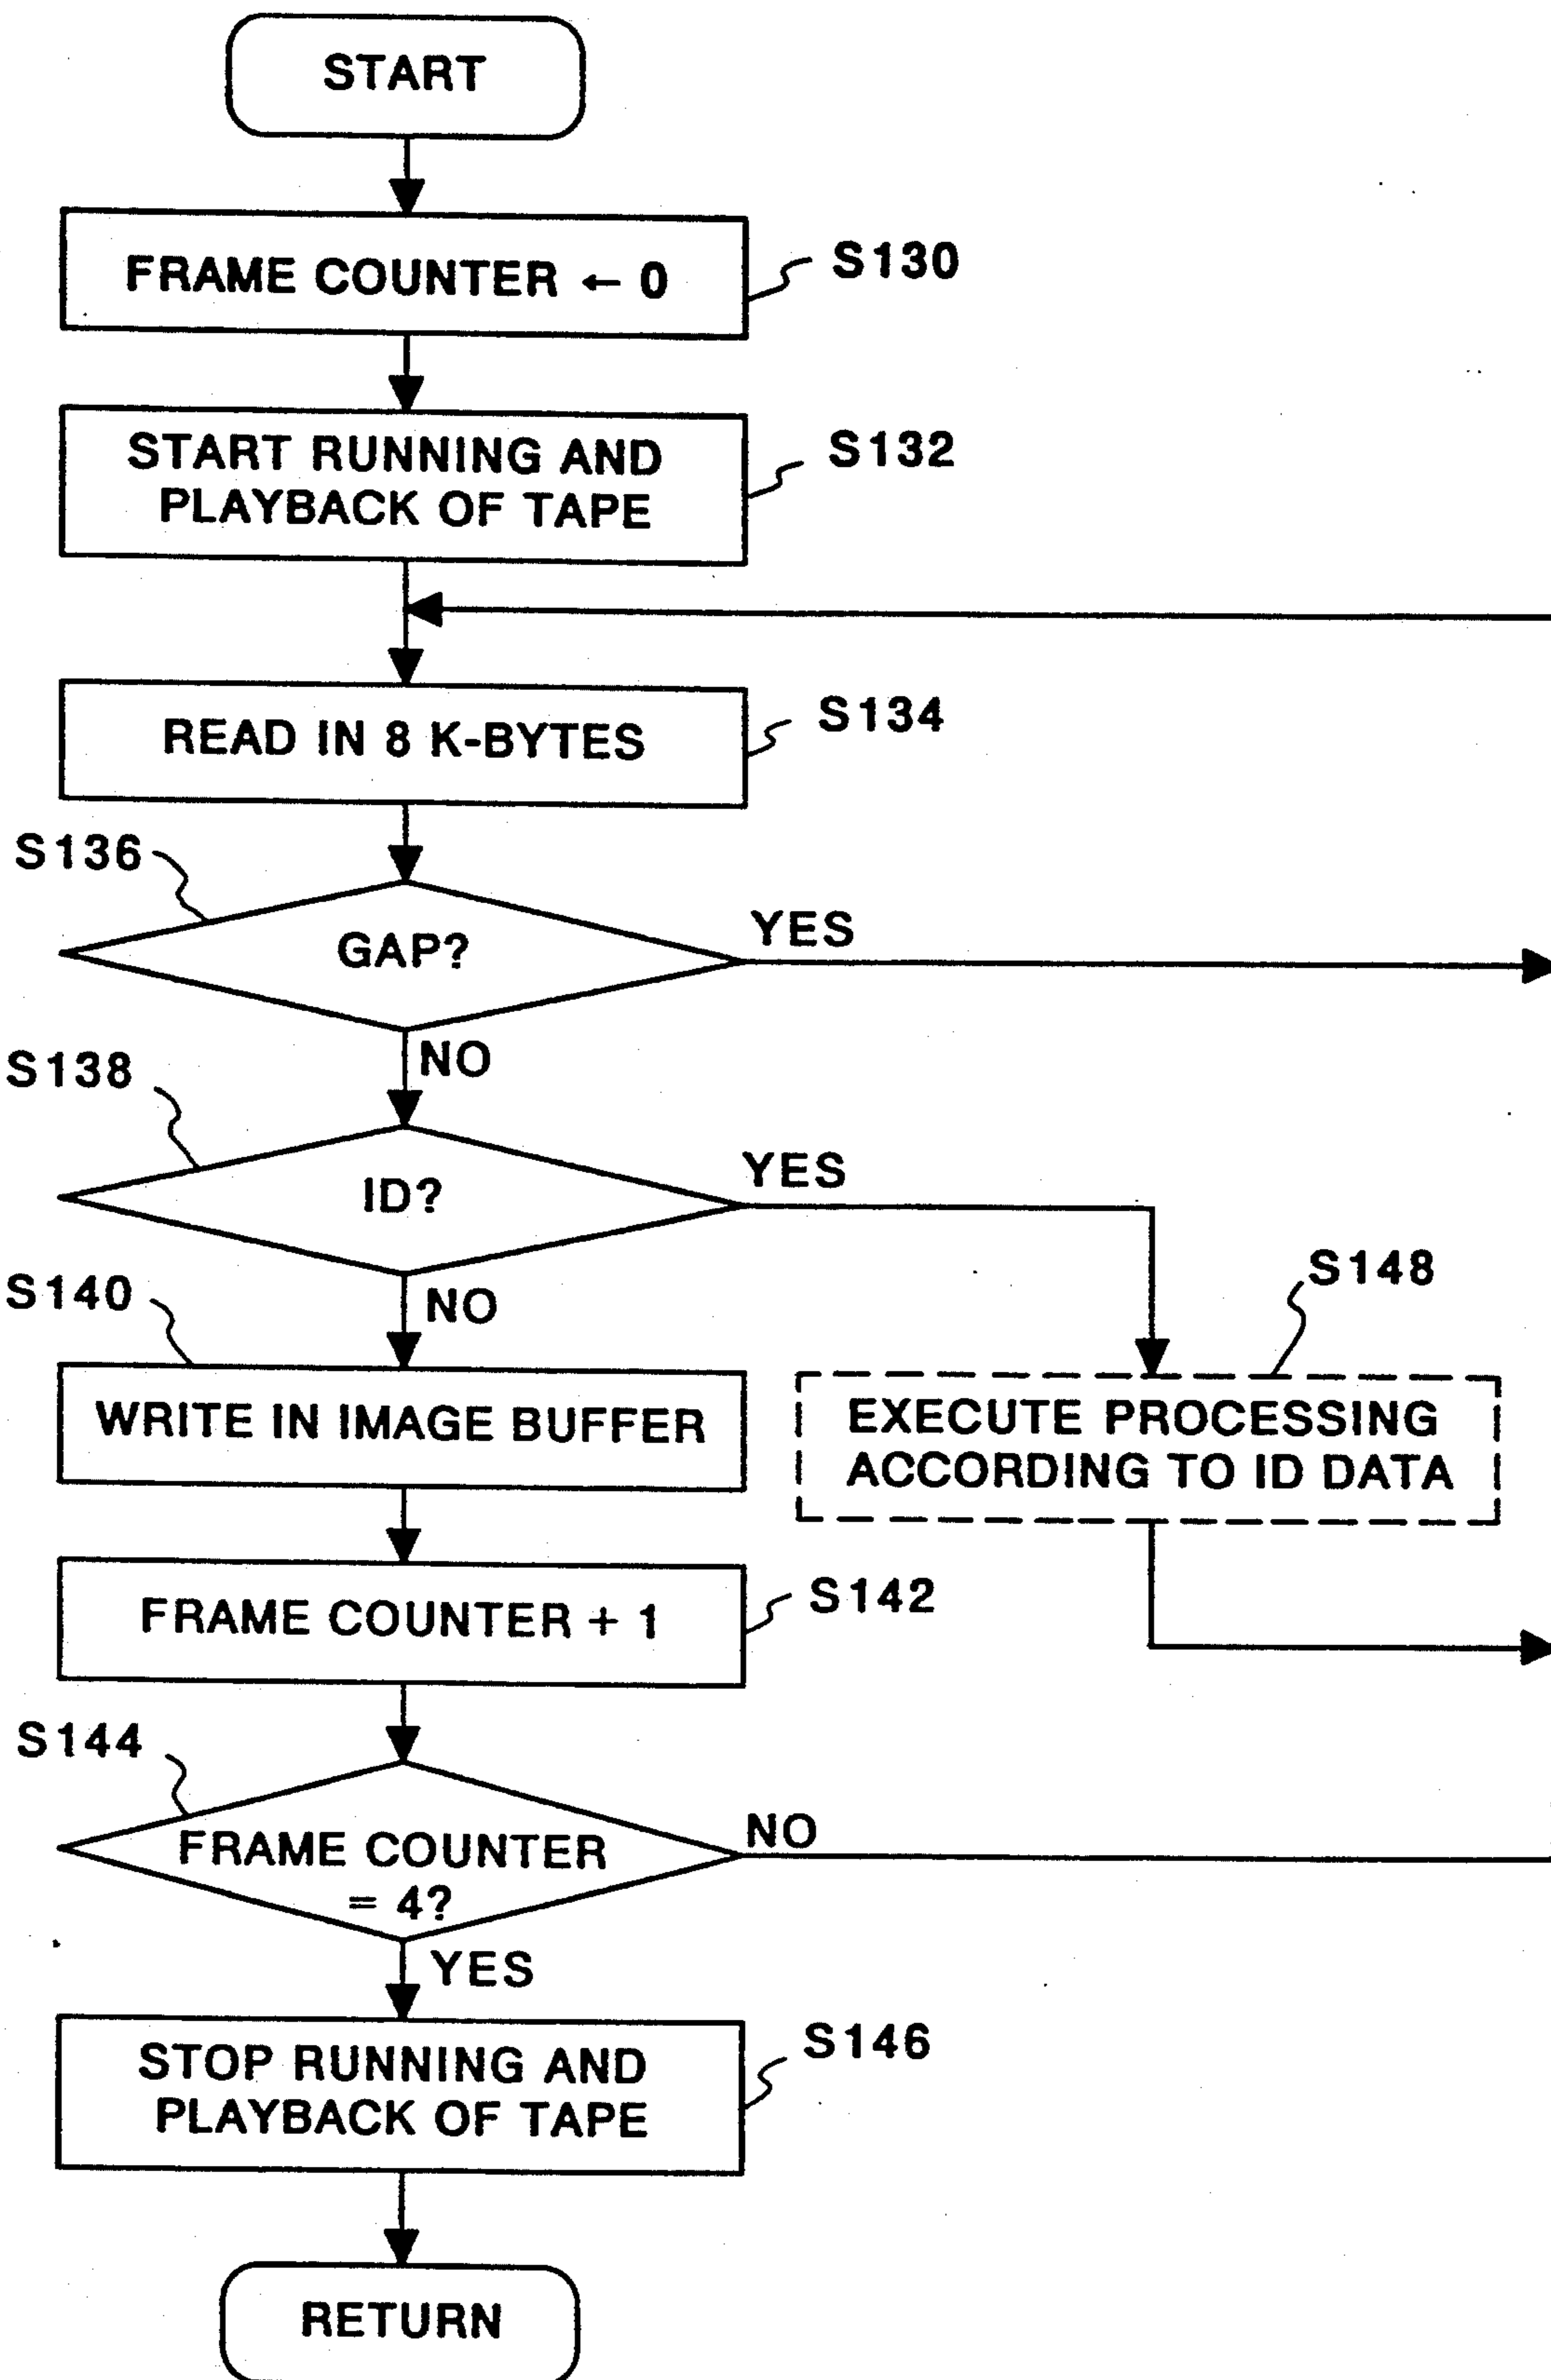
START

FRAME COUNTER ← 0

S130

START RUNNING AND PLAYBACK OF TAPE

S132

READ IN 8 K-BYTES

S134

S136

GAP?

YES

NO

S138

ID?

YES

S148

NO

S140

WRITE IN IMAGE BUFFER

EXECUTE PROCESSING ACCORDING TO ID DATA

FRAME COUNTER + 1

S142

S144

FRAME COUNTER = 4?

NO

YES

STOP RUNNING AND PLAYBACK OF TAPE

S146

RETURN